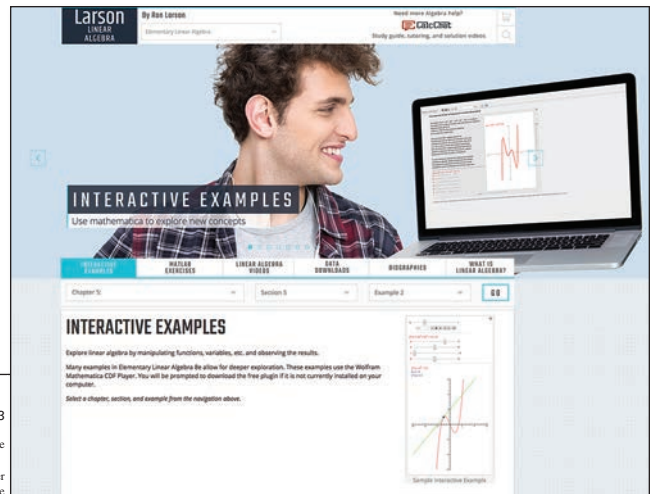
Larson
LINEAR ALGEBRA

By Ron Larson

Elementary Linear Algebra

Need more Algebra help?
CalcChat
Study guide, tutoring, and solution videos

INTERACTIVE EXAMPLES
Use mathematica to explore new concepts

INTERACTIVE EXAMPLES | MATLAB EXERCISES | LINEAR ALGEBRA VIDEOS | DATA DOWNLOADS | BIOGRAPHIES | WHAT IS LINEAR ALGEBRA?

Chapter 5 | Section 5 | Example 2 | GO

INTERACTIVE EXAMPLES

Explore linear algebra by manipulating functions, variables, etc. and observing the results.

Many examples in Elementary Linear Algebra 8e allow for deeper exploration. These examples use the Wolfram Mathematica CDF Player. You will be prompted to download the free plugin if it is not currently installed on your computer.

Select a chapter, section, and example from the navigation above.

Sample Interactive Example